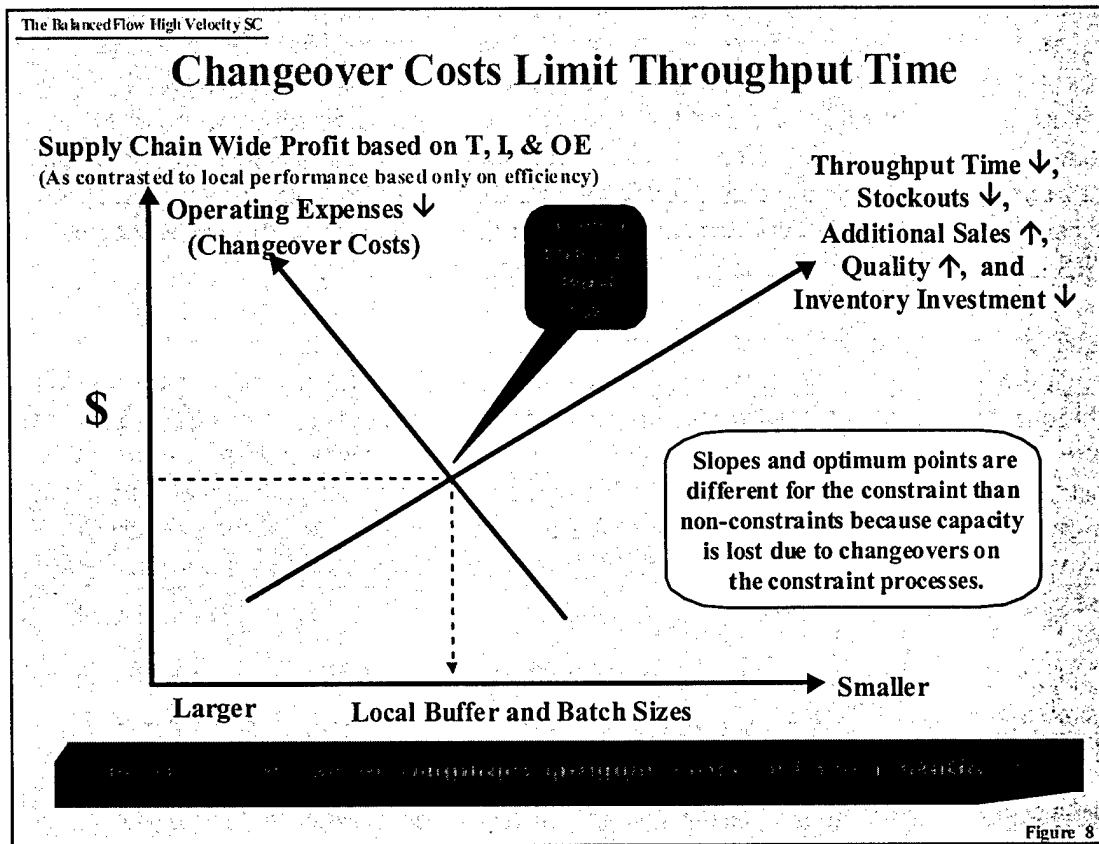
The Balanced Flow High Velocity SC

Changeover Costs Limit Throughput Time

Supply Chain Wide Profit based on T, I, & OE
(As contrasted to local performance based only on efficiency)

Operating Expenses ↓
(Changeover Costs)

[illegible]

Throughput Time ↓,
Stockouts ↓,
Additional Sales ↑,
Quality ↑, and
Inventory Investment ↓

$

Slopes and optimum points are different for the constraint than non-constraints because capacity is lost due to changeovers on the constraint processes.

Larger

Local Buffer and Batch Sizes

Smaller

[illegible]

Figure 8